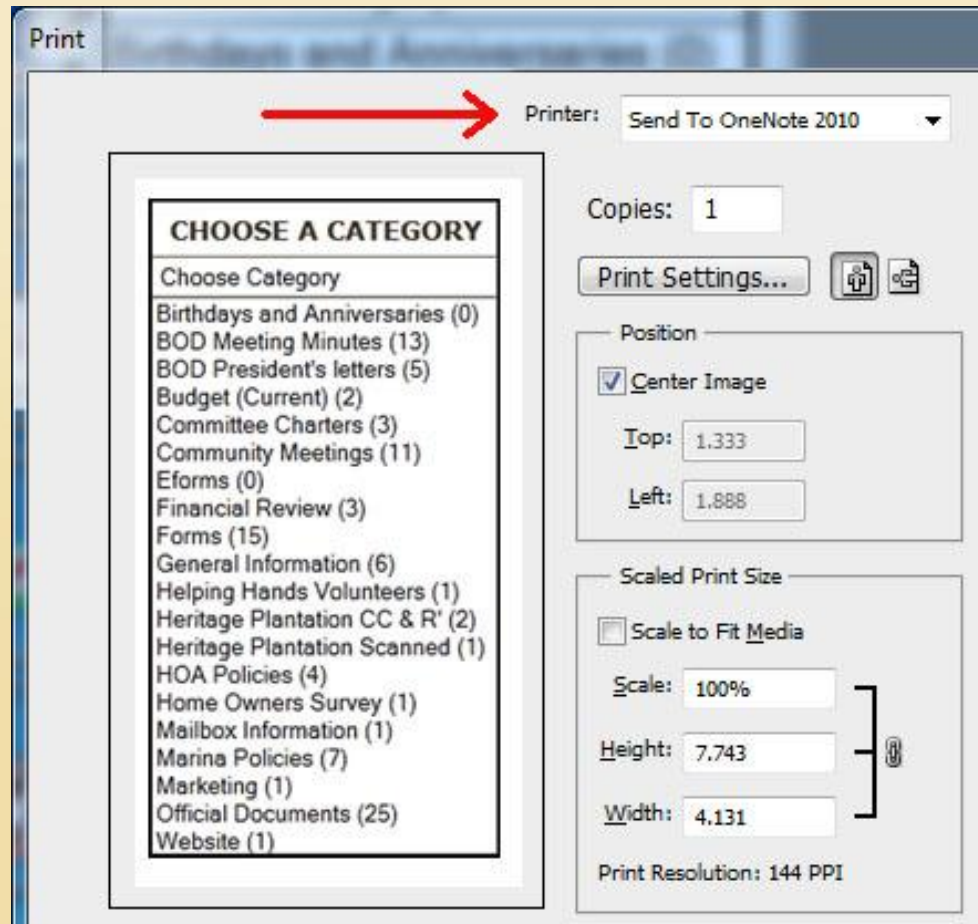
Print

Printer: Send To OneNote 2010

CHOOSE A CATEGORY

Choose Category

Birthdays and Anniversaries (0)
BOD Meeting Minutes (13)
BOD President's letters (5)
Budget (Current) (2)
Committee Charters (3)
Community Meetings (11)
Eforms (0)
Financial Review (3)
Forms (15)
General Information (6)
Helping Hands Volunteers (1)
Heritage Plantation CC & R' (2)
Heritage Plantation Scanned (1)
HOA Policies (4)
Home Owners Survey (1)
Mailbox Information (1)
Marina Policies (7)
Marketing (1)
Official Documents (25)
Website (1)

Copies: 1

Print Settings...

Position

Center Image

Top: 1.333

Left: 1.888

Scaled Print Size

Scale to Fit Media

Scale: 100%

Height: 7.743

Width: 4.131

Print Resolution: 144 PPI